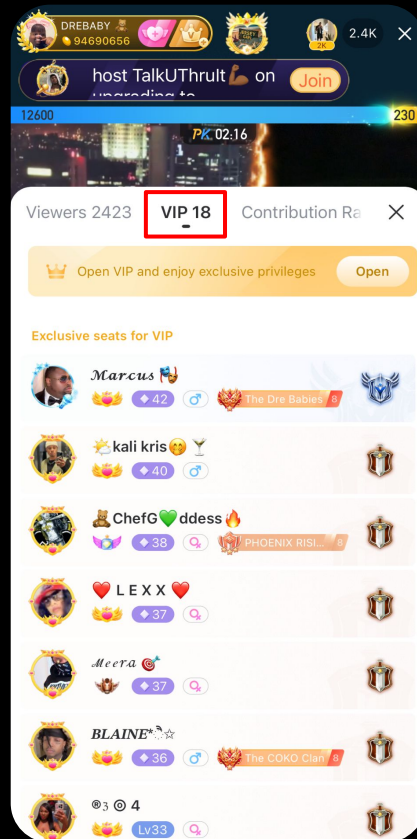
DREBABY
94690656
2K
2.4K
✕

host TalkUThrult💪🏾 on upgrading to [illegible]
Join

12600
230
PK 02:16

Viewers 2423
VIP 18
Contribution Ra
✕

Open VIP and enjoy exclusive privileges
Open

Exclusive seats for VIP

𝑴𝒂𝒓𝒄𝒖𝒔
42
The Dre Babies 8

⛅kali kris🤭🍸
40

🧸ChefG💚ddess🔥
38
PHOENIX RISI... 8

❤️ L E X X ❤️
37

𝓜𝓮𝓮𝓻𝓪 🎯
37

𝑩𝑳𝑨𝑰𝑵𝑬*.☆
36
The COKO Clan 8

®3 ◎ 4
Lv33